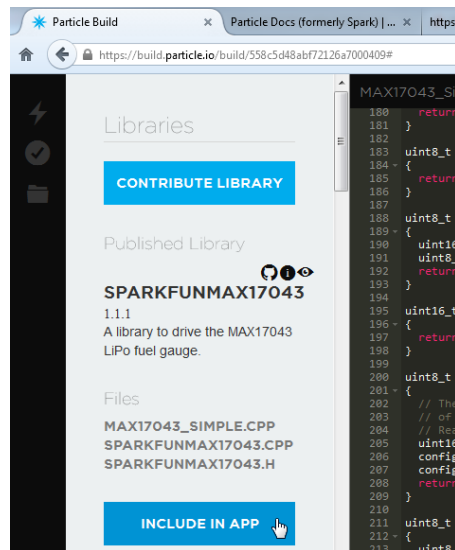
Particle Build × Particle Docs (formerly Spark) | ... × https

https://build.particle.io/build/558c5d48abf72126a7000409#

Libraries

CONTRIBUTE LIBRARY

Published Library

SPARKFUNMAX17043
1.1.1
A library to drive the MAX17043 LiPo fuel gauge.

Files

MAX17043_SIMPLE.CPP
SPARKFUNMAX17043.CPP
SPARKFUNMAX17043.H

INCLUDE IN APP

MAX17043_S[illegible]

180 retur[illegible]
181 }
182
183 uint8_t
184 {
185 retur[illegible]
186 }
187
188 uint8_t
189 {
190 uint16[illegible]
191 uint8_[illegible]
192 retur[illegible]
193 }
194
195 uint16_t
196 {
197 retur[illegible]
198 }
199
200 uint8_t
201 {
202 // The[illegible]
203 // of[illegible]
204 // Rea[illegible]
205 uint16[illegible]
206 config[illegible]
207 config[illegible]
208 retur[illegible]
209 }
210
211 uint8_t
212 {
213 uint8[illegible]